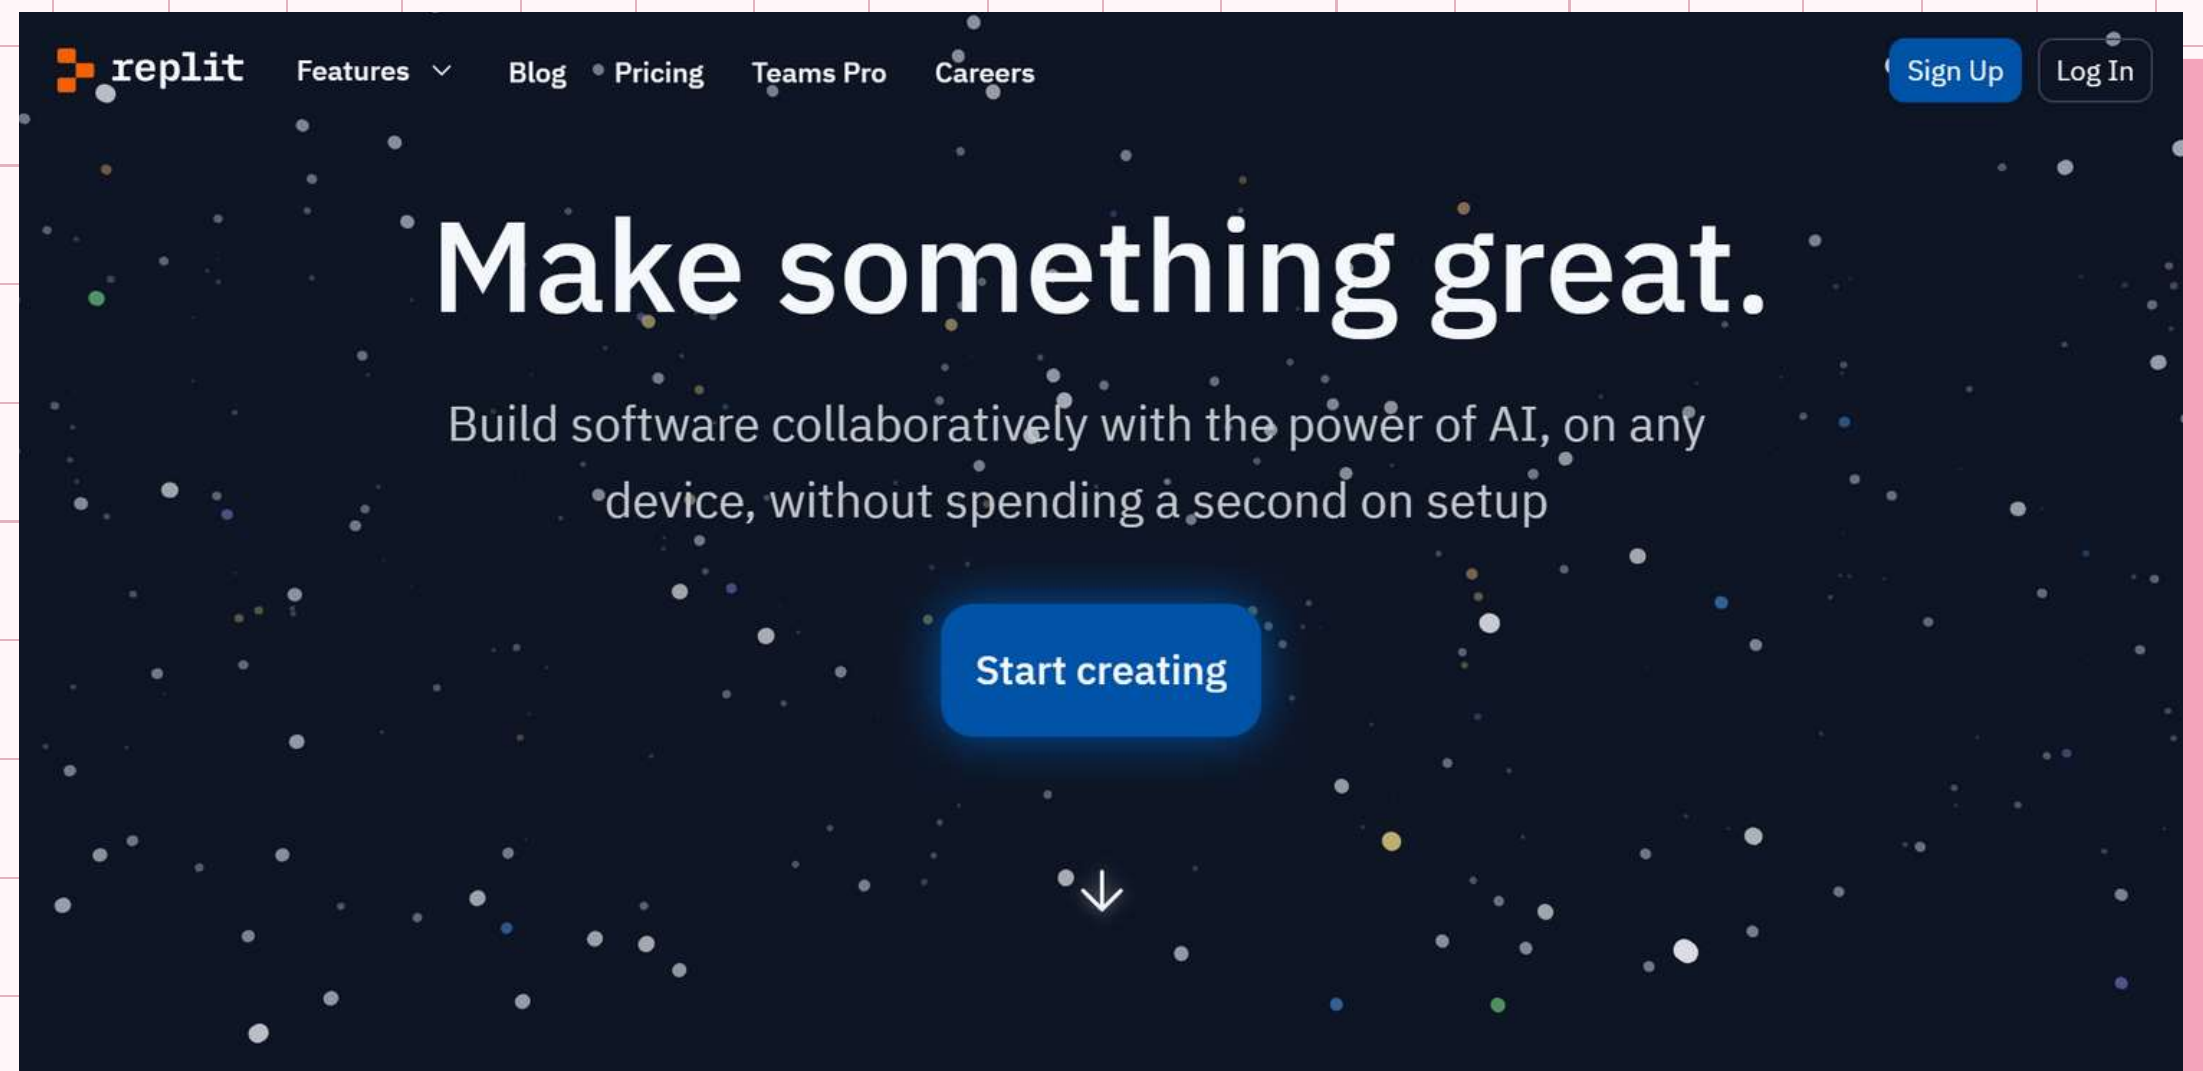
replit Features Blog Pricing Teams Pro Careers Sign Up Log In

Make something great.

Build software collaboratively with the power of AI, on any device, without spending a second on setup

Start creating